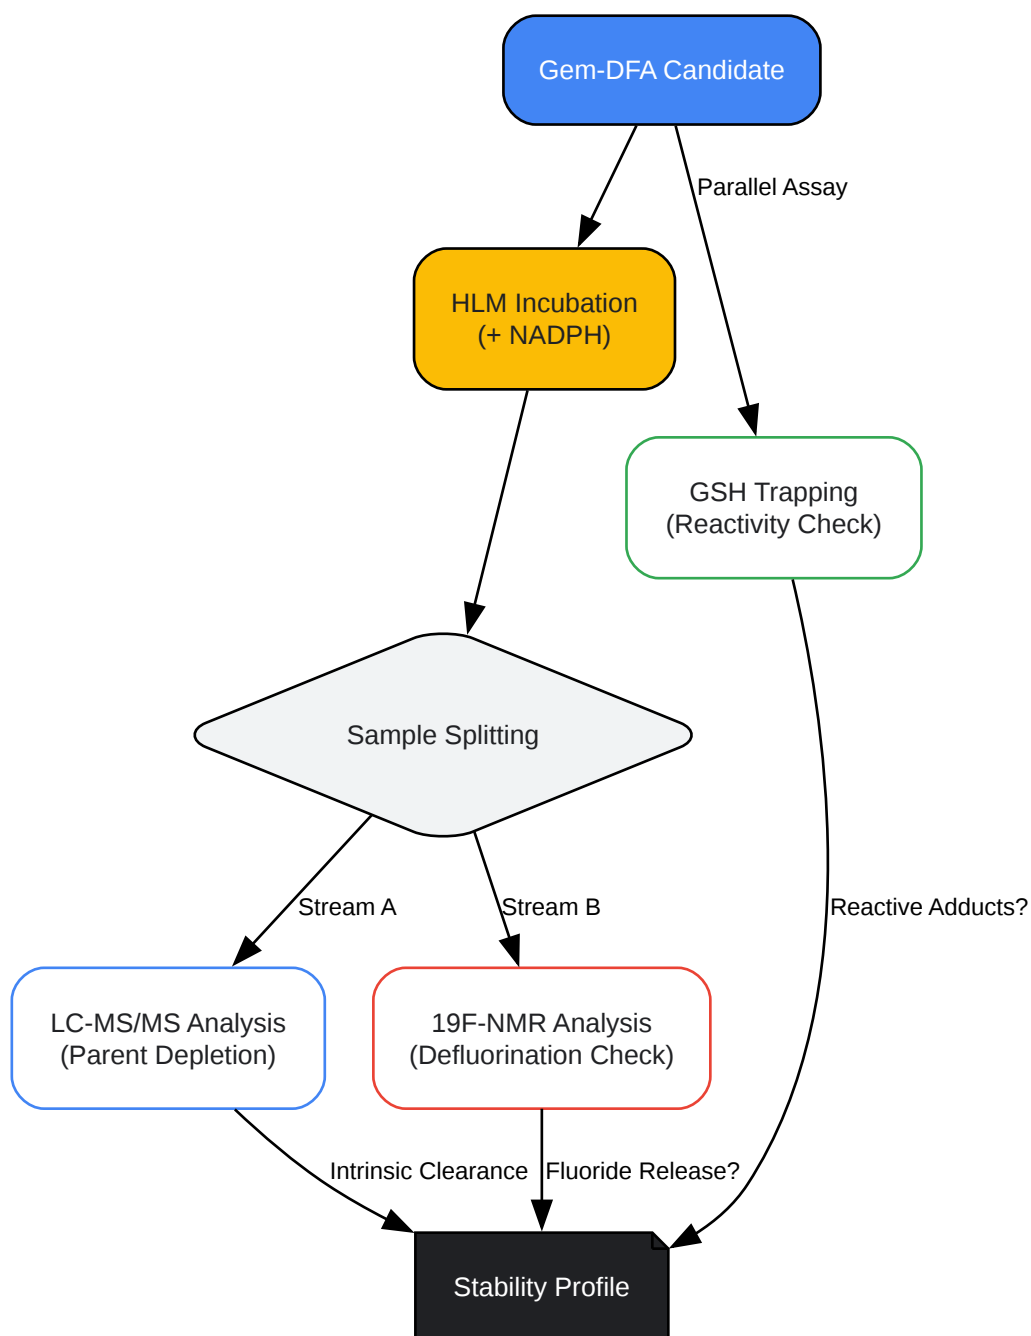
Gem-DFA Candidate

Parallel Assay

HLM Incubation
(+ NADPH)

GSH Trapping
(Reactivity Check)

Sample Splitting

Stream A

Stream B

Reactive Adducts?

LC-MS/MS Analysis
(Parent Depletion)

19F-NMR Analysis
(Defluorination Check)

Intrinsic Clearance

Fluoride Release?

Stability Profile